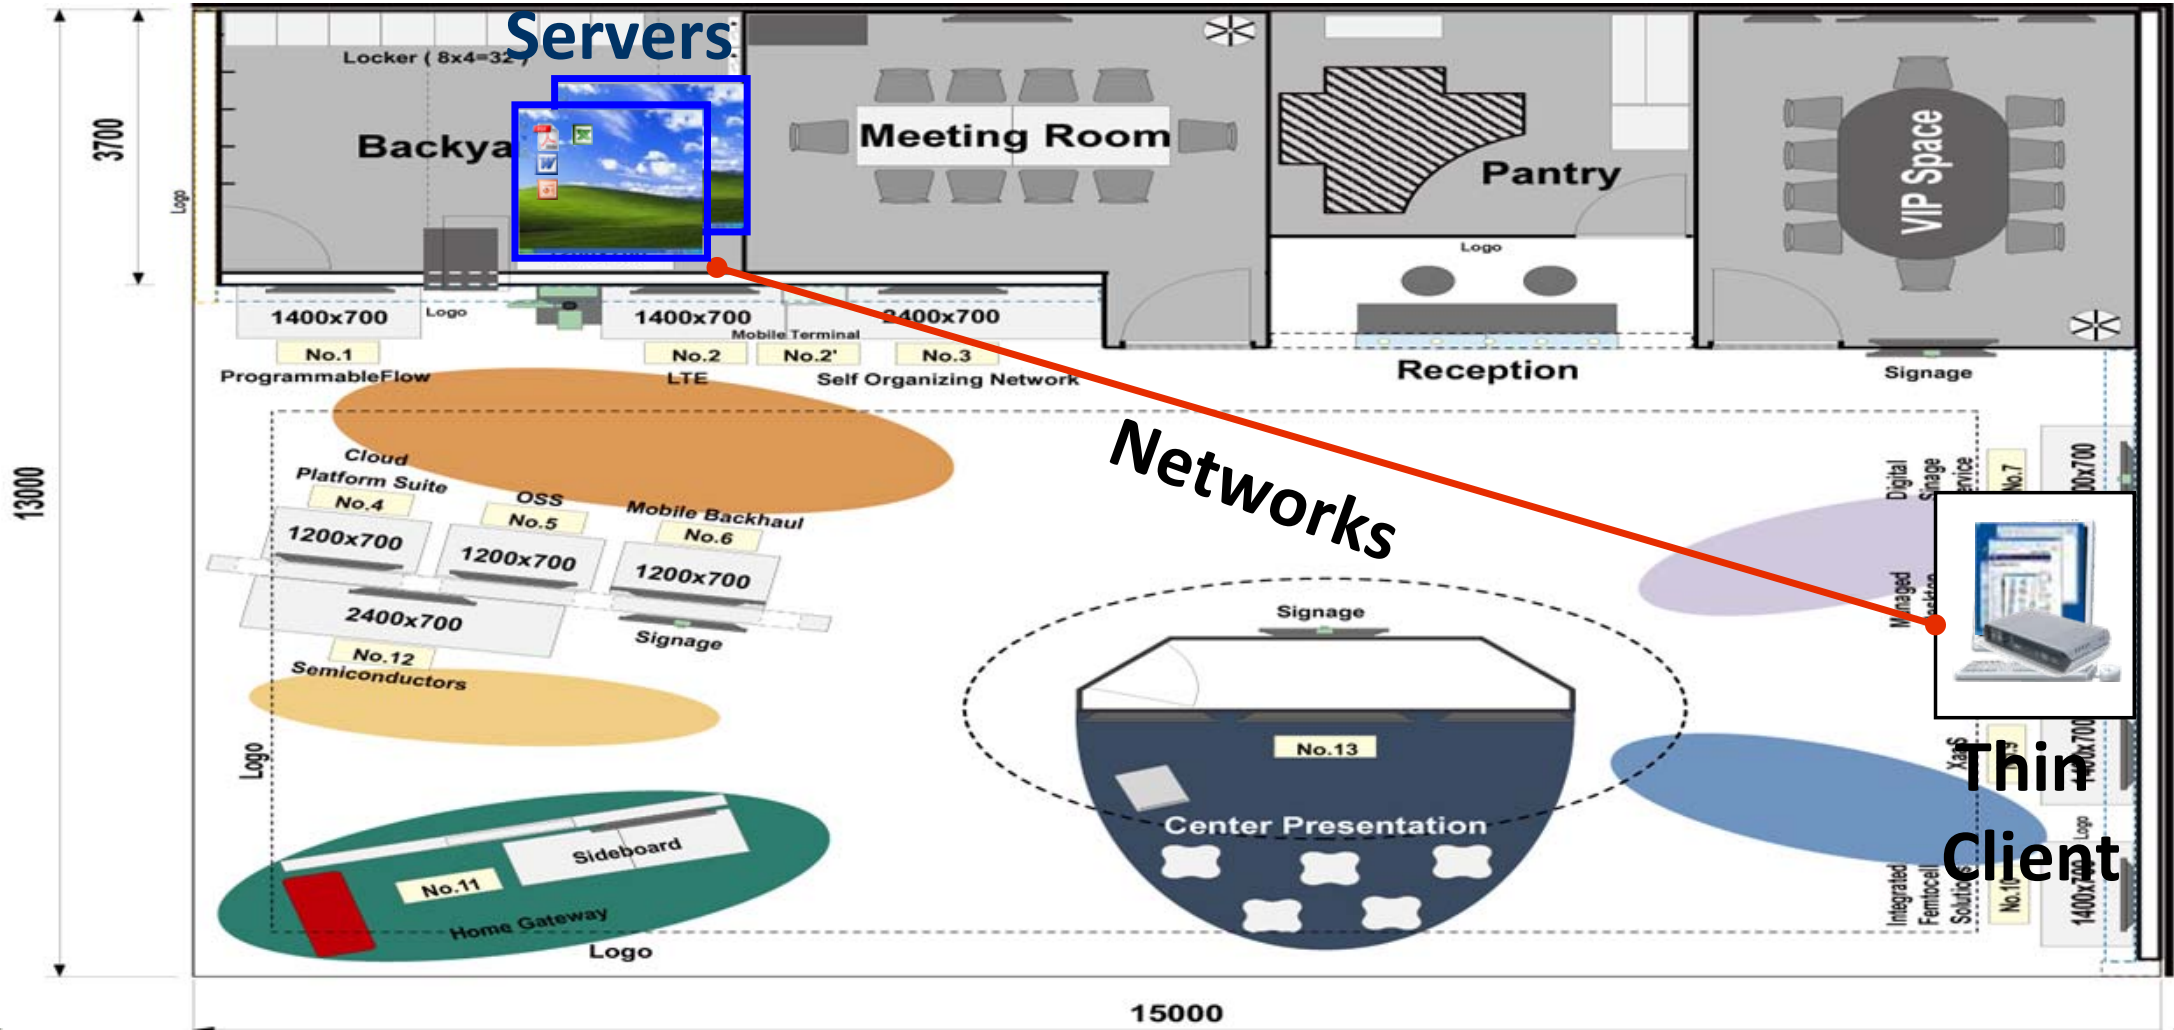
Servers

3700

13000

Locker ( 8x4=32 )

Backya

Logo

Meeting Room

Pantry

VIP Space

Logo

1400x700

Logo

1400x700

Mobile Terminal

2400x700

No.1

ProgrammableFlow

No.2

LTE

No.2'

No.3

Self Organizing Network

Reception

Signage

Networks

Cloud Platform Suite

No.4

OSS

No.5

Mobile Backhaul

No.6

1200x700

1200x700

1200x700

2400x700

Signage

No.12

Semiconductors

Digital Signage

Service

No.7

1400x700

Managed Desktop

Signage

No.13

Center Presentation

Logo

XaaS

Thin Client

Integrated Femtocell Solution

No.10

1400x700

Logo

Sideboard

No.11

Home Gateway

Logo

15000